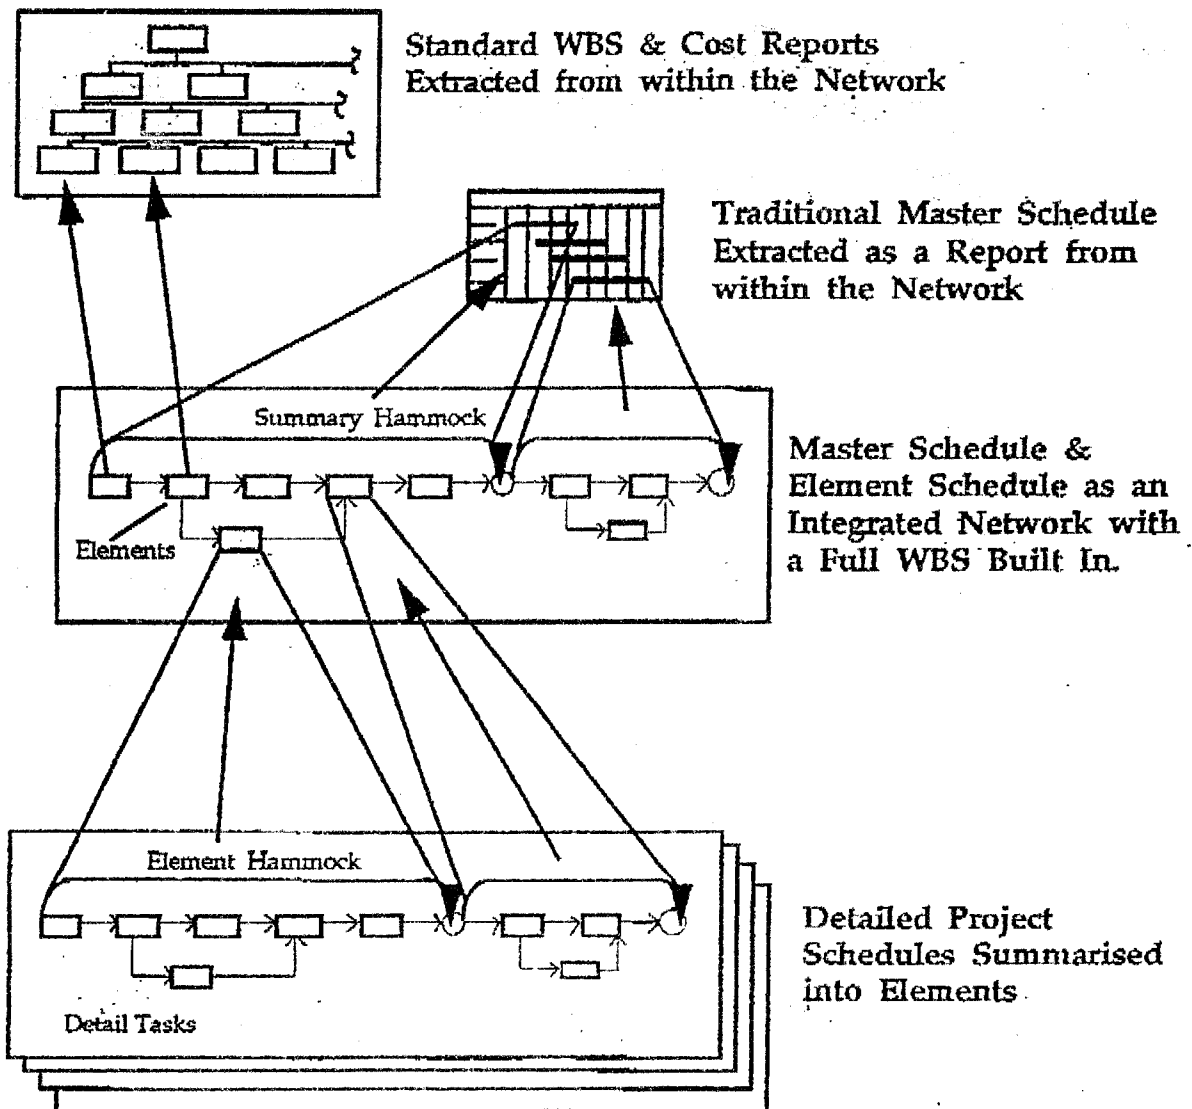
Standard WBS & Cost Reports Extracted from within the Network

Traditional Master Schedule Extracted as a Report from within the Network

Summary Hammock

Elements

Master Schedule & Element Schedule as an Integrated Network with a Full WBS Built In.

Element Hammock

Detail Tasks

Detailed Project Schedules Summarised into Elements